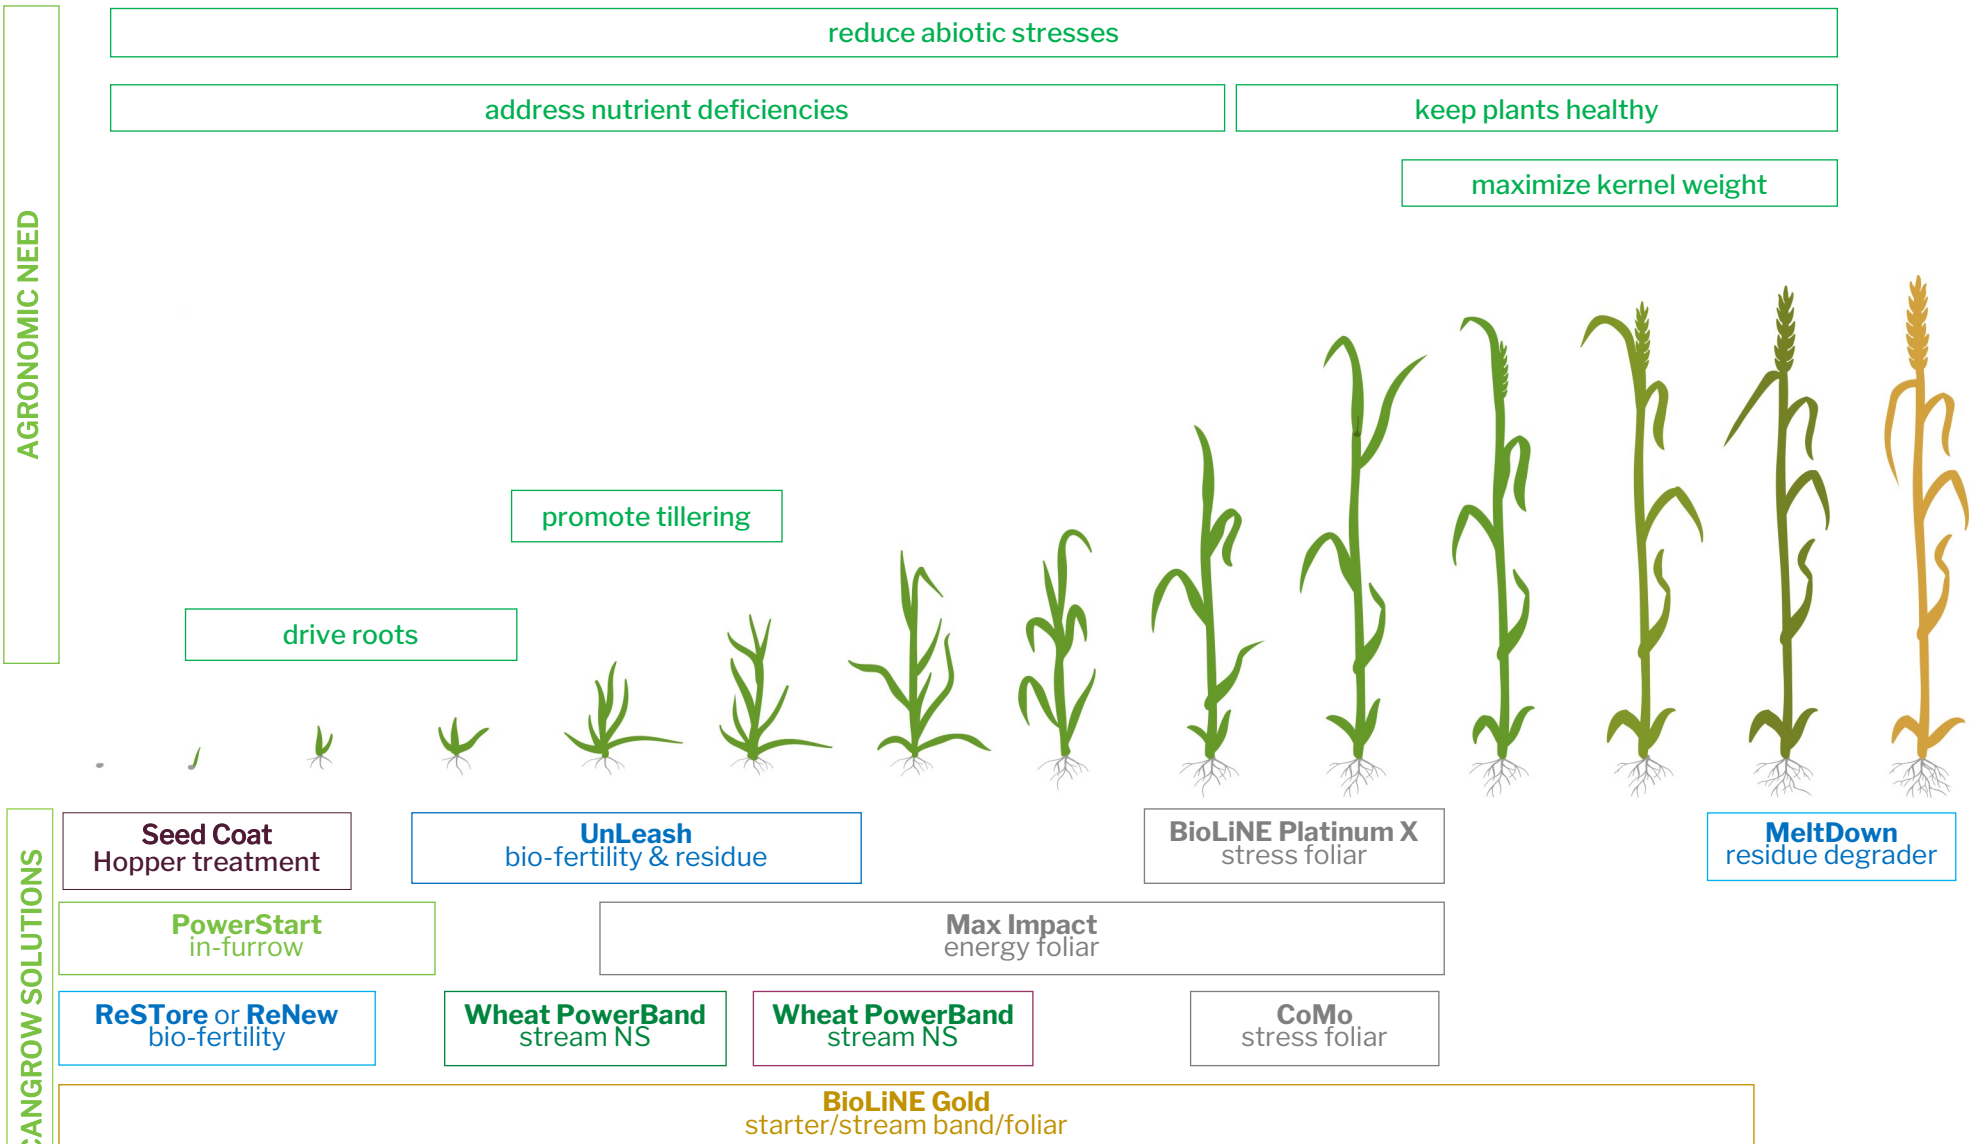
AGRONOMIC NEED

reduce abiotic stresses

address nutrient deficiencies

keep plants healthy

maximize kernel weight

promote tillering

drive roots

CANGROW SOLUTIONS

Seed Coat
Hopper treatment

UnLeash
bio-fertility & residue

BioLiNE Platinum X
stress foliar

MeltDown
residue degrader

PowerStart
in-furrow

Max Impact
energy foliar

ReSTore or ReNew
bio-fertility

Wheat PowerBand
stream NS

Wheat PowerBand
stream NS

CoMo
stress foliar

BioLiNE Gold
starter/stream band/foliar